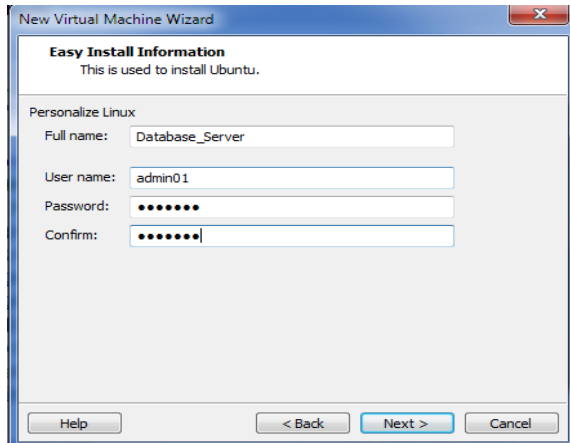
New Virtual Machine Wizard

Easy Install Information
This is used to install Ubuntu.

Personalize Linux

Full name: Database_Server

User name: admin01

Password: •••••••

Confirm: •••••••

Help

< Back

Next >

Cancel